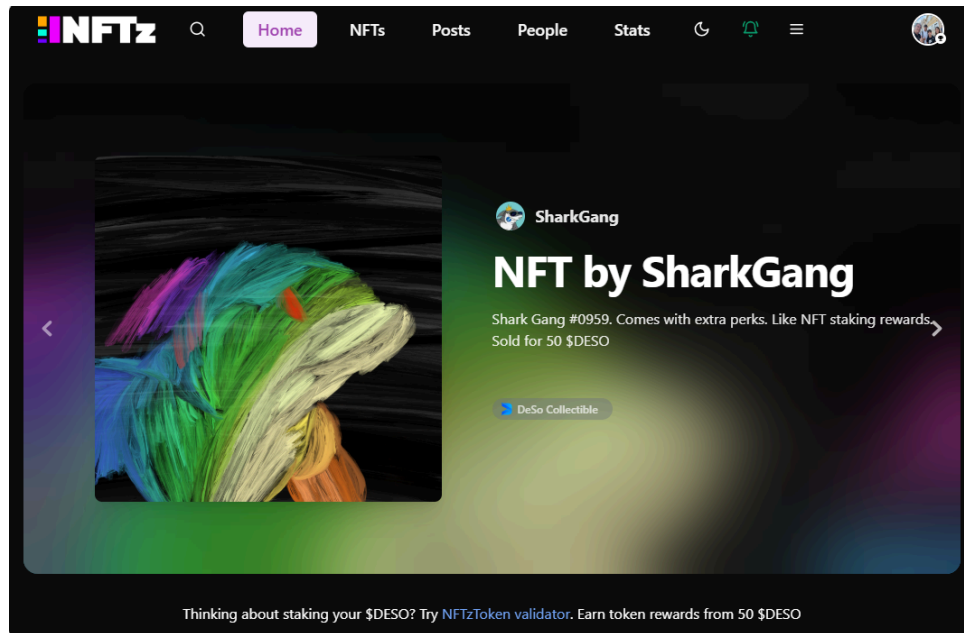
NFTz

Home NFTs Posts People Stats

SharkGang

NFT by SharkGang

Shark Gang #0959. Comes with extra perks. Like NFT staking rewards. Sold for 50 $DESO

DeSo Collectible

Thinking about staking your $DESO? Try NFTzToken validator. Earn token rewards from 50 $DESO